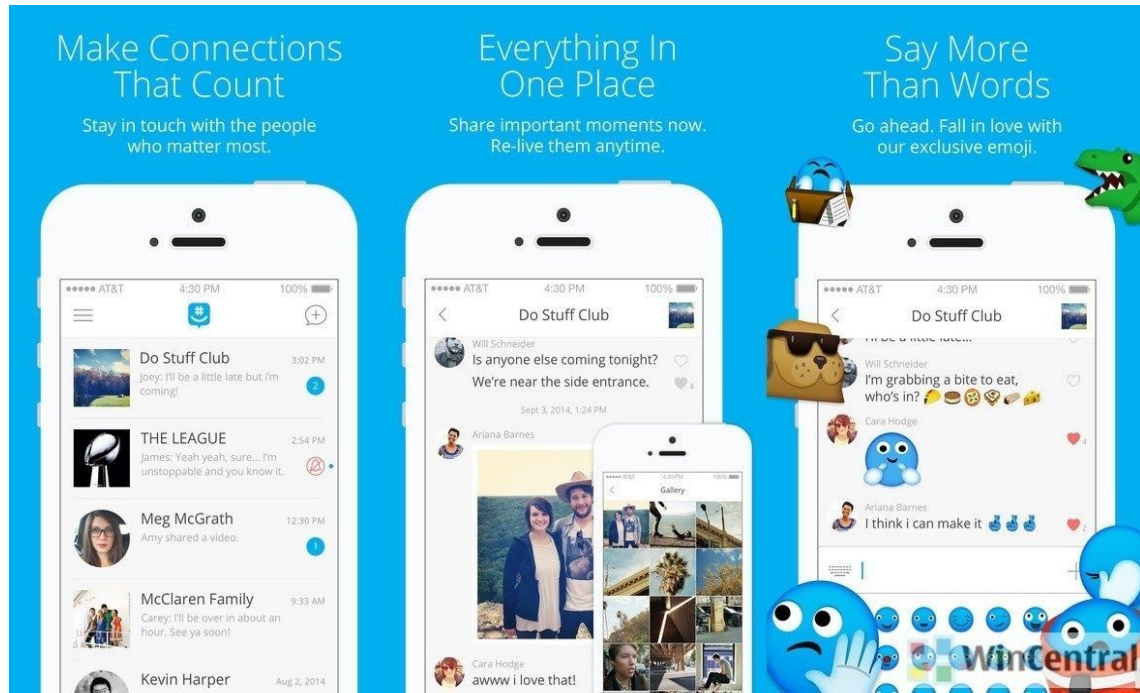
Make Connections That Count

Stay in touch with the people who matter most.

••••• AT&T 4:30 PM 100%

Do Stuff Club 3:02 PM
Joey: I'll be a little late but I'm coming!
2

THE LEAGUE 2:54 PM
James: Yeah yeah, sure... I'm unstoppable and you know it.

Meg McGrath 12:30 PM
Amy shared a video.
1

McClaren Family 9:33 AM
Carey: I'll be over in about an hour. See ya soon!

Kevin Harper Aug 2, 2014

Everything In One Place

Share important moments now. Re-live them anytime.

••••• AT&T 4:30 PM 100%

Do Stuff Club

Will Schneider
Is anyone else coming tonight?
We're near the side entrance. 4

Sept 3, 2014, 1:24 PM

Ariana Barnes

Gallery

Cara Hodge
awww i love that!

Say More Than Words

Go ahead. Fall in love with our exclusive emoji.

••••• AT&T 4:30 PM 100%

Do Stuff Club

Will Schneider
I'm grabbing a bite to eat, who's in?

Cara Hodge
4

Ariana Barnes
I think i can make it
2

WinCentral